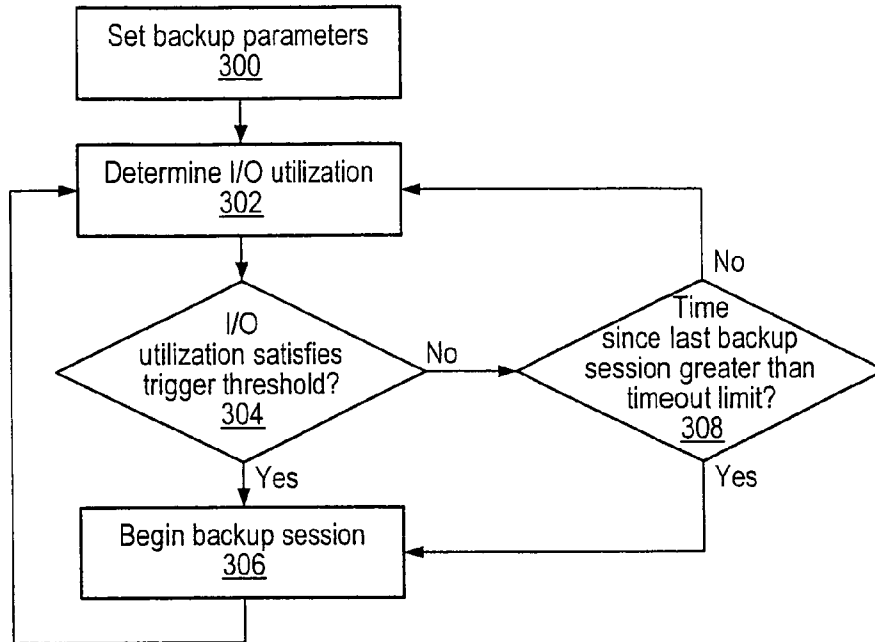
Set backup parameters
300

Determine I/O utilization
302

I/O utilization satisfies trigger threshold?
304

No

Time since last backup session greater than timeout limit?
308

No

Yes

Yes

Begin backup session
306